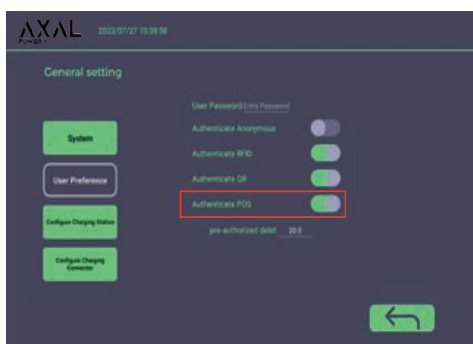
AXAL POWER

2023/07/27 10:39:56

General setting

System

User Preference

Configure Charging Station

Configure Charging Connector

User Password Entry Password

Authenticate Anonymous

Authenticate RFID

Authenticate QR

Authenticate POS

pre-authorized debit 20.0